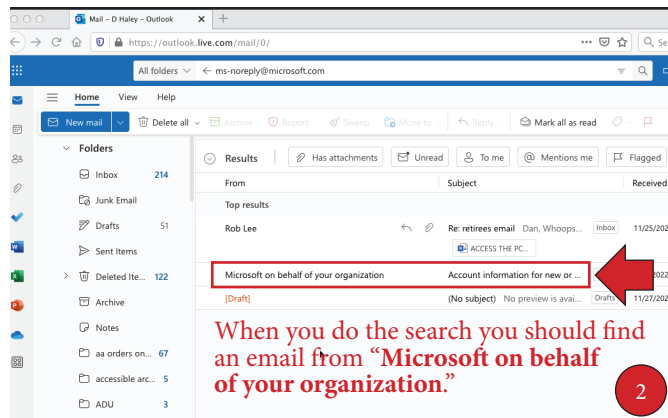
Mail – D Haley – Outlook

https://outlook.live.com/mail/0/

Se

All folders ← ms-noreply@microsoft.com

Home View Help

New mail Delete all Archive Report Sweep Move to Reply Mark all as read

Folders

Inbox 214

Junk Email

Drafts 51

Sent Items

Deleted Ite... 122

Archive

Notes

aa orders on... 67

accessible arc... 5

ADU 3

Results Has attachments Unread To me Mentions me Flagged

From Subject Received

Top results

Rob Lee Re: retirees email Dan, Whoops... Inbox 11/25/202

ACCESS THE PC...

Microsoft on behalf of your organization Account information for new or ... 2022

[Draft] (No subject) No preview is avai... Drafts 11/27/202

When you do the search you should find an email from “**Microsoft on behalf of your organization**.”

2